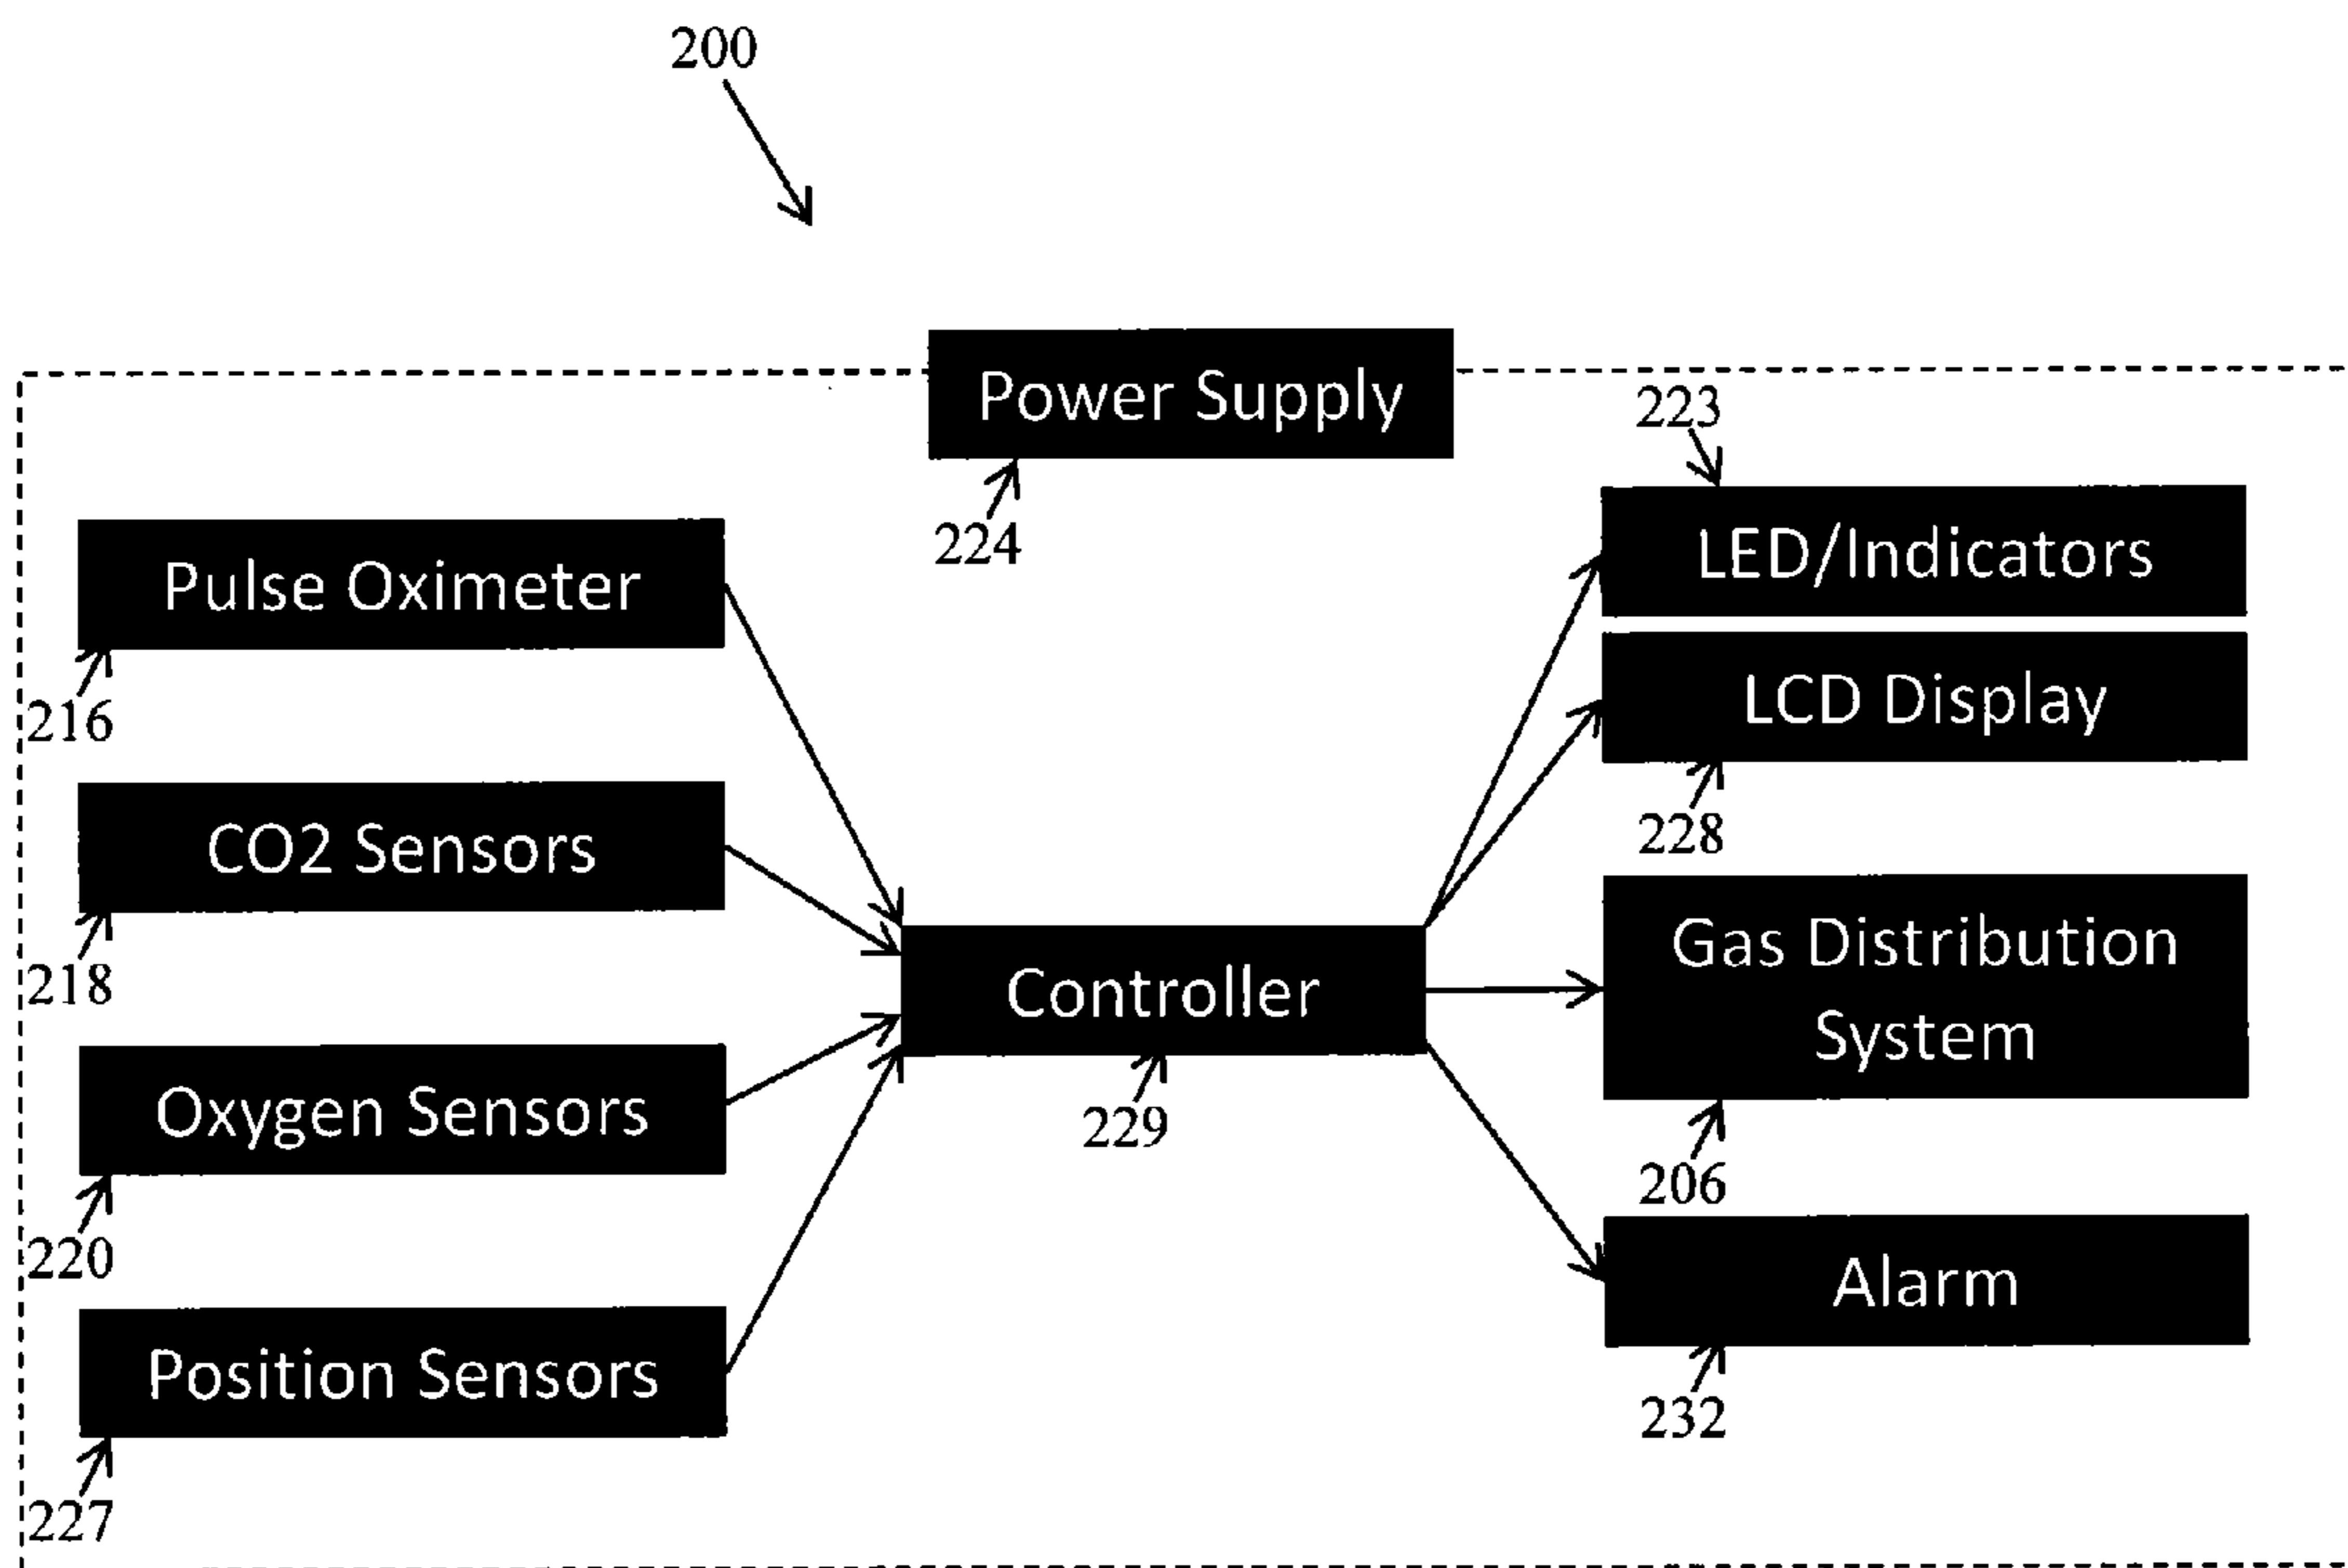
200

Power Supply

224

223

Pulse Oximeter

216

CO2 Sensors

218

Oxygen Sensors

220

Position Sensors

227

Controller

229

LED/Indicators

LCD Display

228

Gas Distribution System

206

Alarm

232